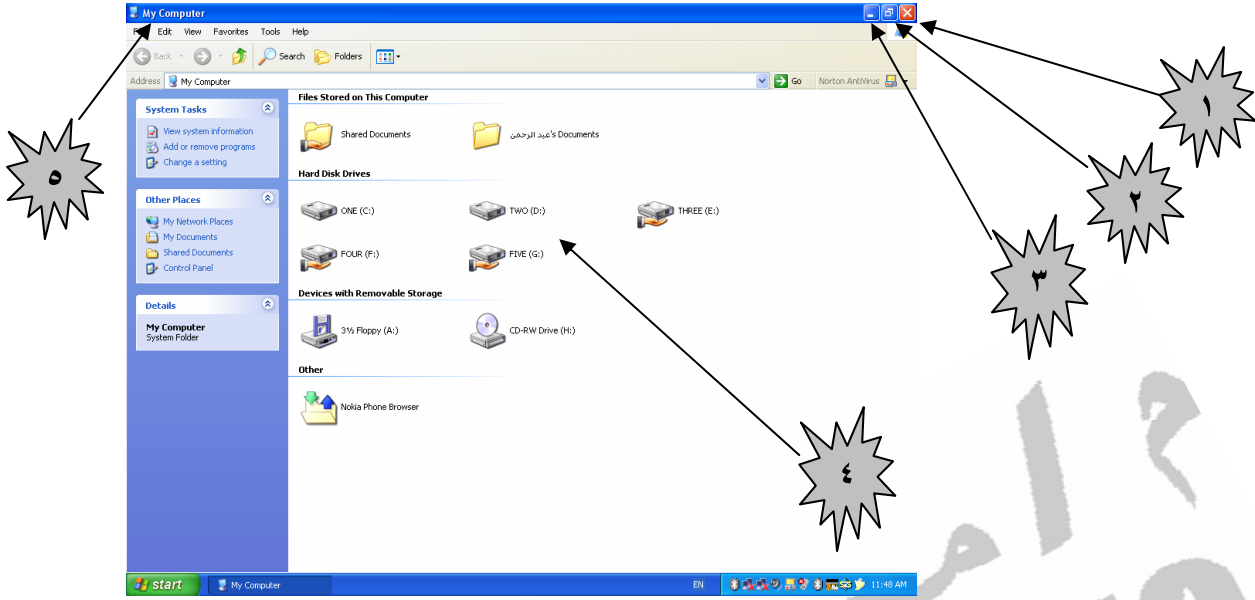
My Computer

File Edit View Favorites Tools Help

Back Search Folders

Address My Computer Go Norton AntiVirus

System Tasks
View system information
Add or remove programs
Change a setting

Other Places
My Network Places
My Documents
Shared Documents
Control Panel

Details
My Computer
System Folder

Files Stored on This Computer
Shared Documents
عبد الرحمن's Documents

Hard Disk Drives
ONE (C:)
TWO (D:)
THREE (E:)
FOUR (F:)
FIVE (G:)

Devices with Removable Storage
3½ Floppy (A:)
CD-RW Drive (H:)

Other
Nokia Phone Browser

start My Computer EN 11:48 AM

١
٢
٣
٤
٥